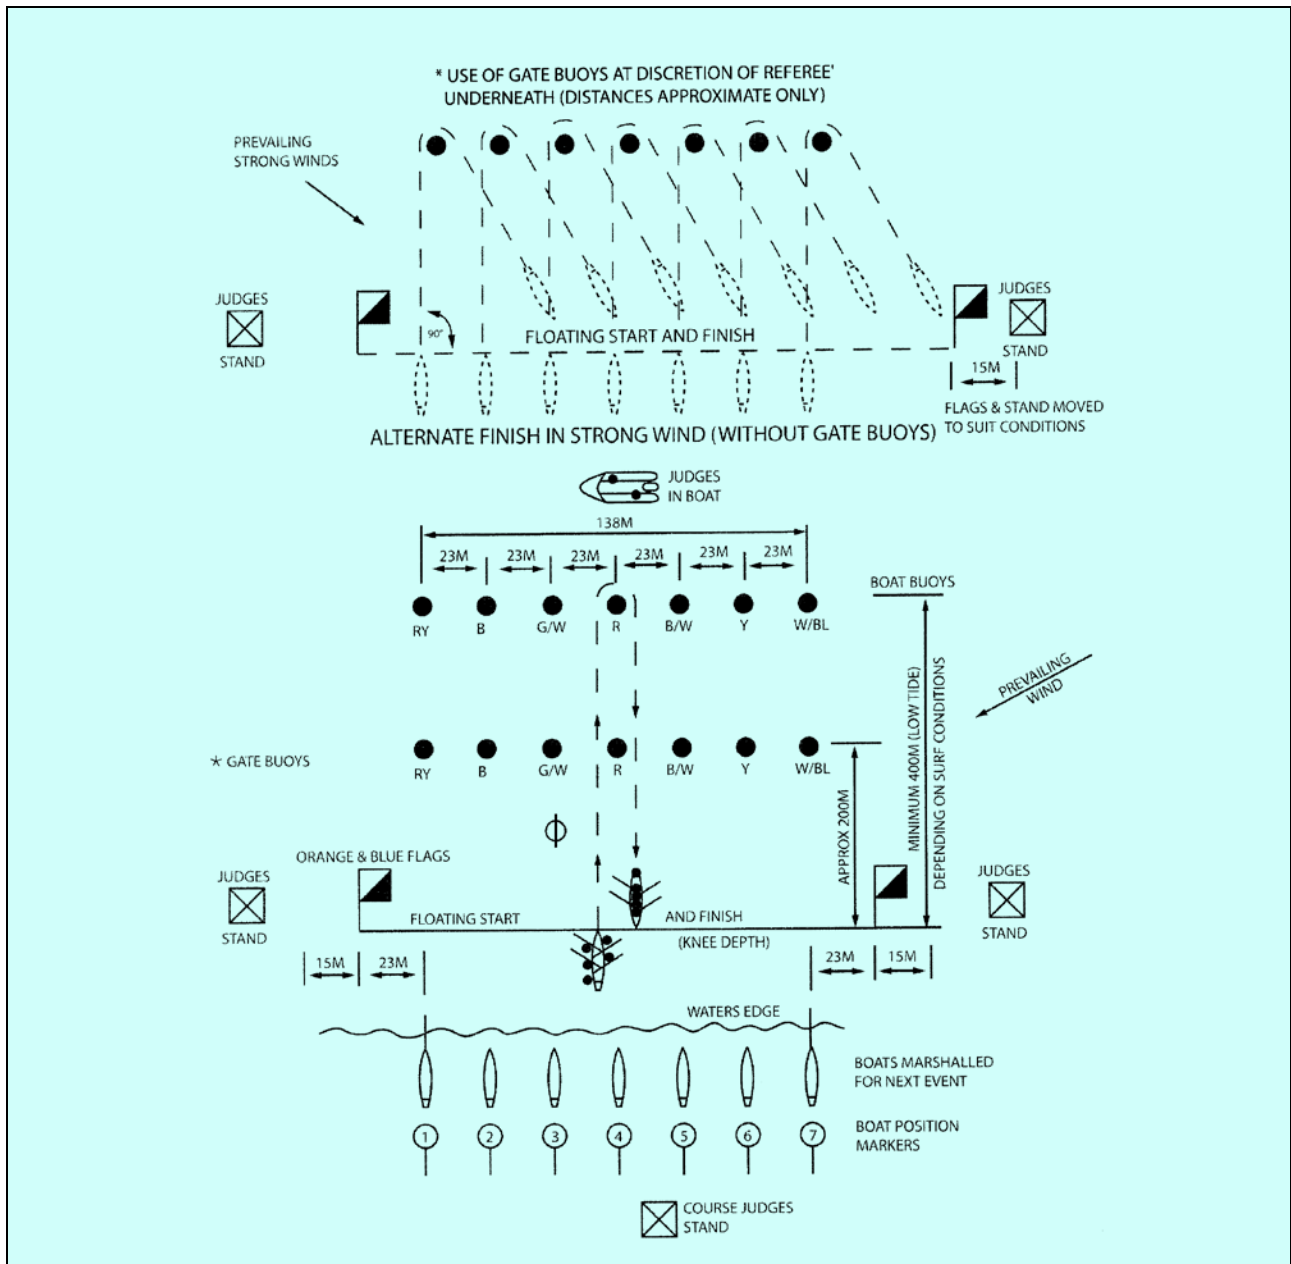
* USE OF GATE BUOYS AT DISCRETION OF REFEREE' UNDERNEATH (DISTANCES APPROXIMATE ONLY)

PREVAILING STRONG WINDS

JUDGES STAND

90°

FLOATING START AND FINISH

JUDGES STAND

15M

FLAGS & STAND MOVED TO SUIT CONDITIONS

ALTERNATE FINISH IN STRONG WIND (WITHOUT GATE BUOYS)

JUDGES IN BOAT

138M

23M 23M 23M 23M 23M 23M

BOAT BUOYS

RY B G/W R B/W Y W/BL

PREVAILING WIND

MINIMUM 400M (LOW TIDE) DEPENDING ON SURF CONDITIONS

⋆ GATE BUOYS

RY B G/W R B/W Y W/BL

APPROX 200M

ORANGE & BLUE FLAGS

JUDGES STAND

FLOATING START

AND FINISH

(KNEE DEPTH)

JUDGES STAND

15M 23M

23M 15M

WATERS EDGE

BOATS MARSHALLED FOR NEXT EVENT

1 2 3 4 5 6 7

BOAT POSITION MARKERS

COURSE JUDGES STAND